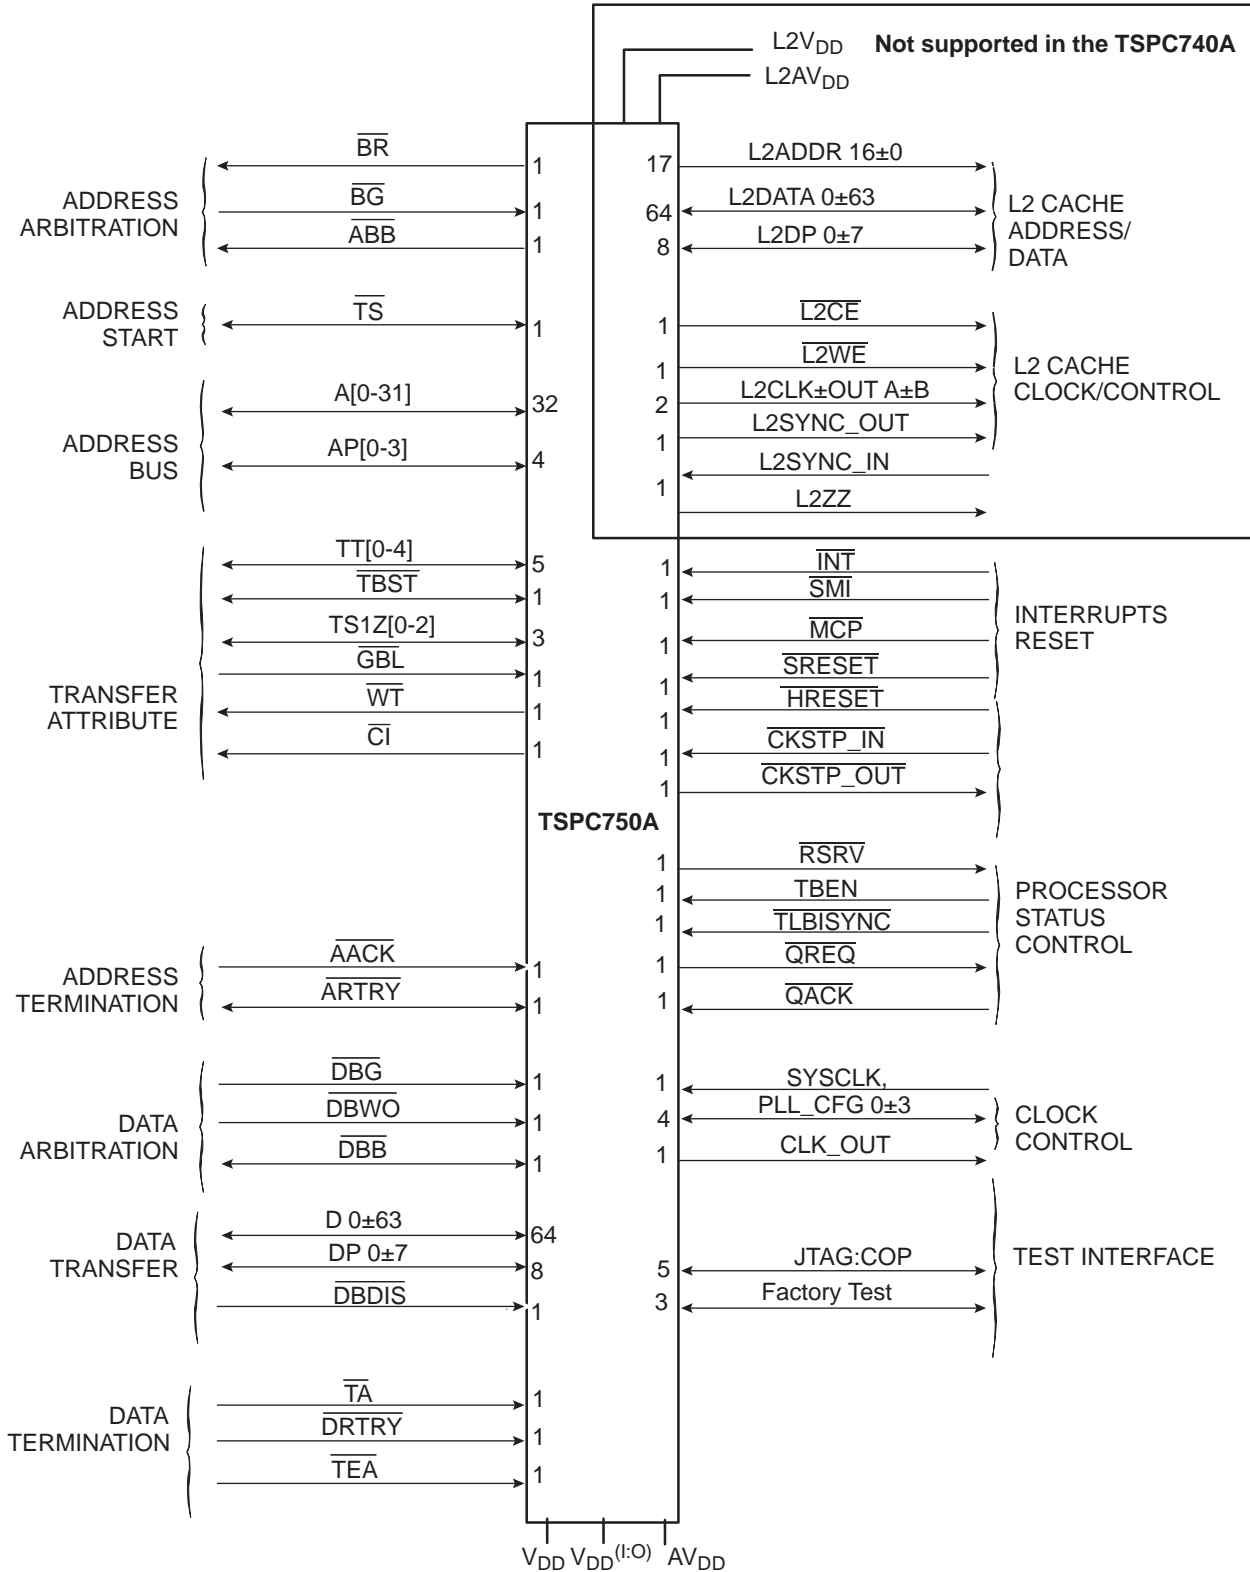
$L2V_{DD}$ **Not supported in the TSPC740A**
$L2AV_{DD}$

ADDRESS ARBITRATION
$\overline{BR}$ 1
$\overline{BG}$ 1
$\overline{ABB}$ 1

ADDRESS START
$\overline{TS}$ 1

ADDRESS BUS
A[0-31] 32
AP[0-3] 4

TRANSFER ATTRIBUTE
TT[0-4] 5
$\overline{TBST}$ 1
TS1Z[0-2] 3
$\overline{GBL}$ 1
$\overline{WT}$ 1
$\overline{CI}$ 1

ADDRESS TERMINATION
$\overline{AACK}$ 1
$\overline{ARTRY}$ 1

DATA ARBITRATION
$\overline{DBG}$ 1
$\overline{DBWO}$ 1
$\overline{DBB}$ 1

DATA TRANSFER
D 0±63 64
DP 0±7 8
$\overline{DBDIS}$ 1

DATA TERMINATION
$\overline{TA}$ 1
$\overline{DRTRY}$ 1
$\overline{TEA}$ 1

TSPC750A

17 L2ADDR 16±0
64 L2DATA 0±63
8 L2DP 0±7
L2 CACHE ADDRESS/ DATA

1 $\overline{L2CE}$
1 $\overline{L2WE}$
2 L2CLK±OUT A±B
1 L2SYNC_OUT
L2 CACHE CLOCK/CONTROL
1 L2SYNC_IN
L2ZZ

1 $\overline{INT}$
1 $\overline{SMI}$
1 $\overline{MCP}$
1 $\overline{SRESET}$
1 $\overline{HRESET}$
1 $\overline{CKSTP\_IN}$
1 $\overline{CKSTP\_OUT}$
INTERRUPTS RESET

1 $\overline{RSRV}$
1 TBEN
1 $\overline{TLBISYNC}$
1 $\overline{QREQ}$
1 $\overline{QACK}$
PROCESSOR STATUS CONTROL

1 SYSCLK,
4 PLL_CFG 0±3
1 CLK_OUT
CLOCK CONTROL

5 JTAG:COP
3 Factory Test
TEST INTERFACE

$V_{DD}$ $V_{DD}$(I:O) $AV_{DD}$